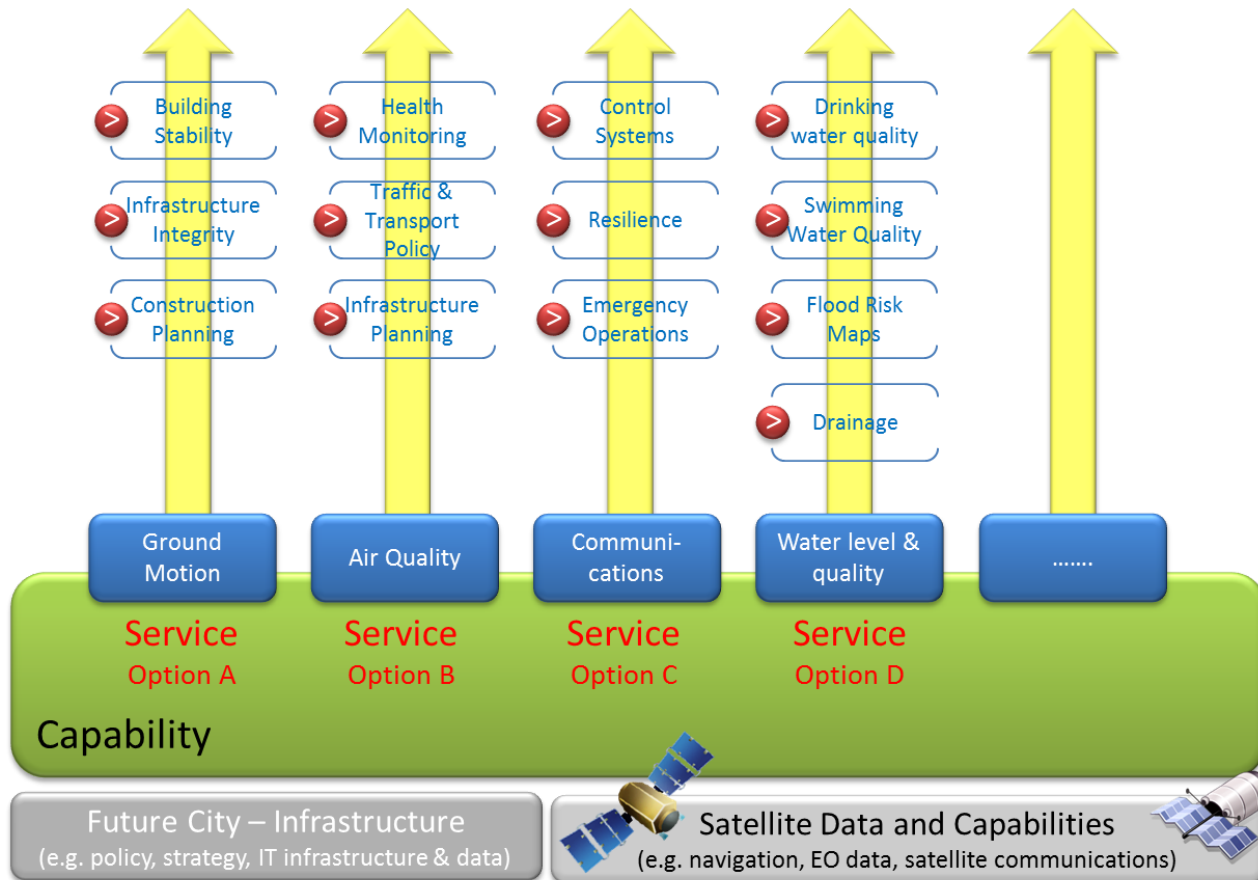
Building Stability

Infrastructure Integrity

Construction Planning

Health Monitoring

Traffic & Transport Policy

Infrastructure Planning

Control Systems

Resilience

Emergency Operations

Drinking water quality

Swimming Water Quality

Flood Risk Maps

Drainage

Ground Motion

Air Quality

Communi-cations

Water level & quality

.......

Service Option A

Service Option B

Service Option C

Service Option D

Capability

Future City – Infrastructure
(e.g. policy, strategy, IT infrastructure & data)

Satellite Data and Capabilities
(e.g. navigation, EO data, satellite communications)